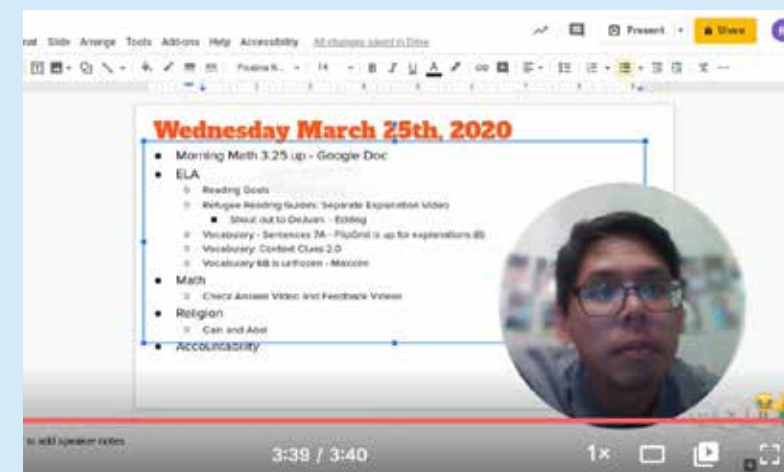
nat Slide Arrange Tools Add-ons Help Accessibility All changes saved in Drive

Present Share

Poppins N... 14 B I U A

Wednesday March 25th, 2020

- Morning Math 3.25 up - Google Doc
- ELA
  - Reading Goals
  - Refugee Reading Guides: Separate Explanation Video
    - Shout out to DeJuan - Editing
  - Vocabulary - Sentences 7A - FlipGrid is up for explanations (6)
  - Vocabulary: Context Clues 2.0
  - Vocabulary 6B is unfrozen - Maccoin
- Math
  - Check Answer Video and Feedback Videos
- Religion
  - Cain and Abel
- Accountability

to add speaker notes

3:39 / 3:40

1×